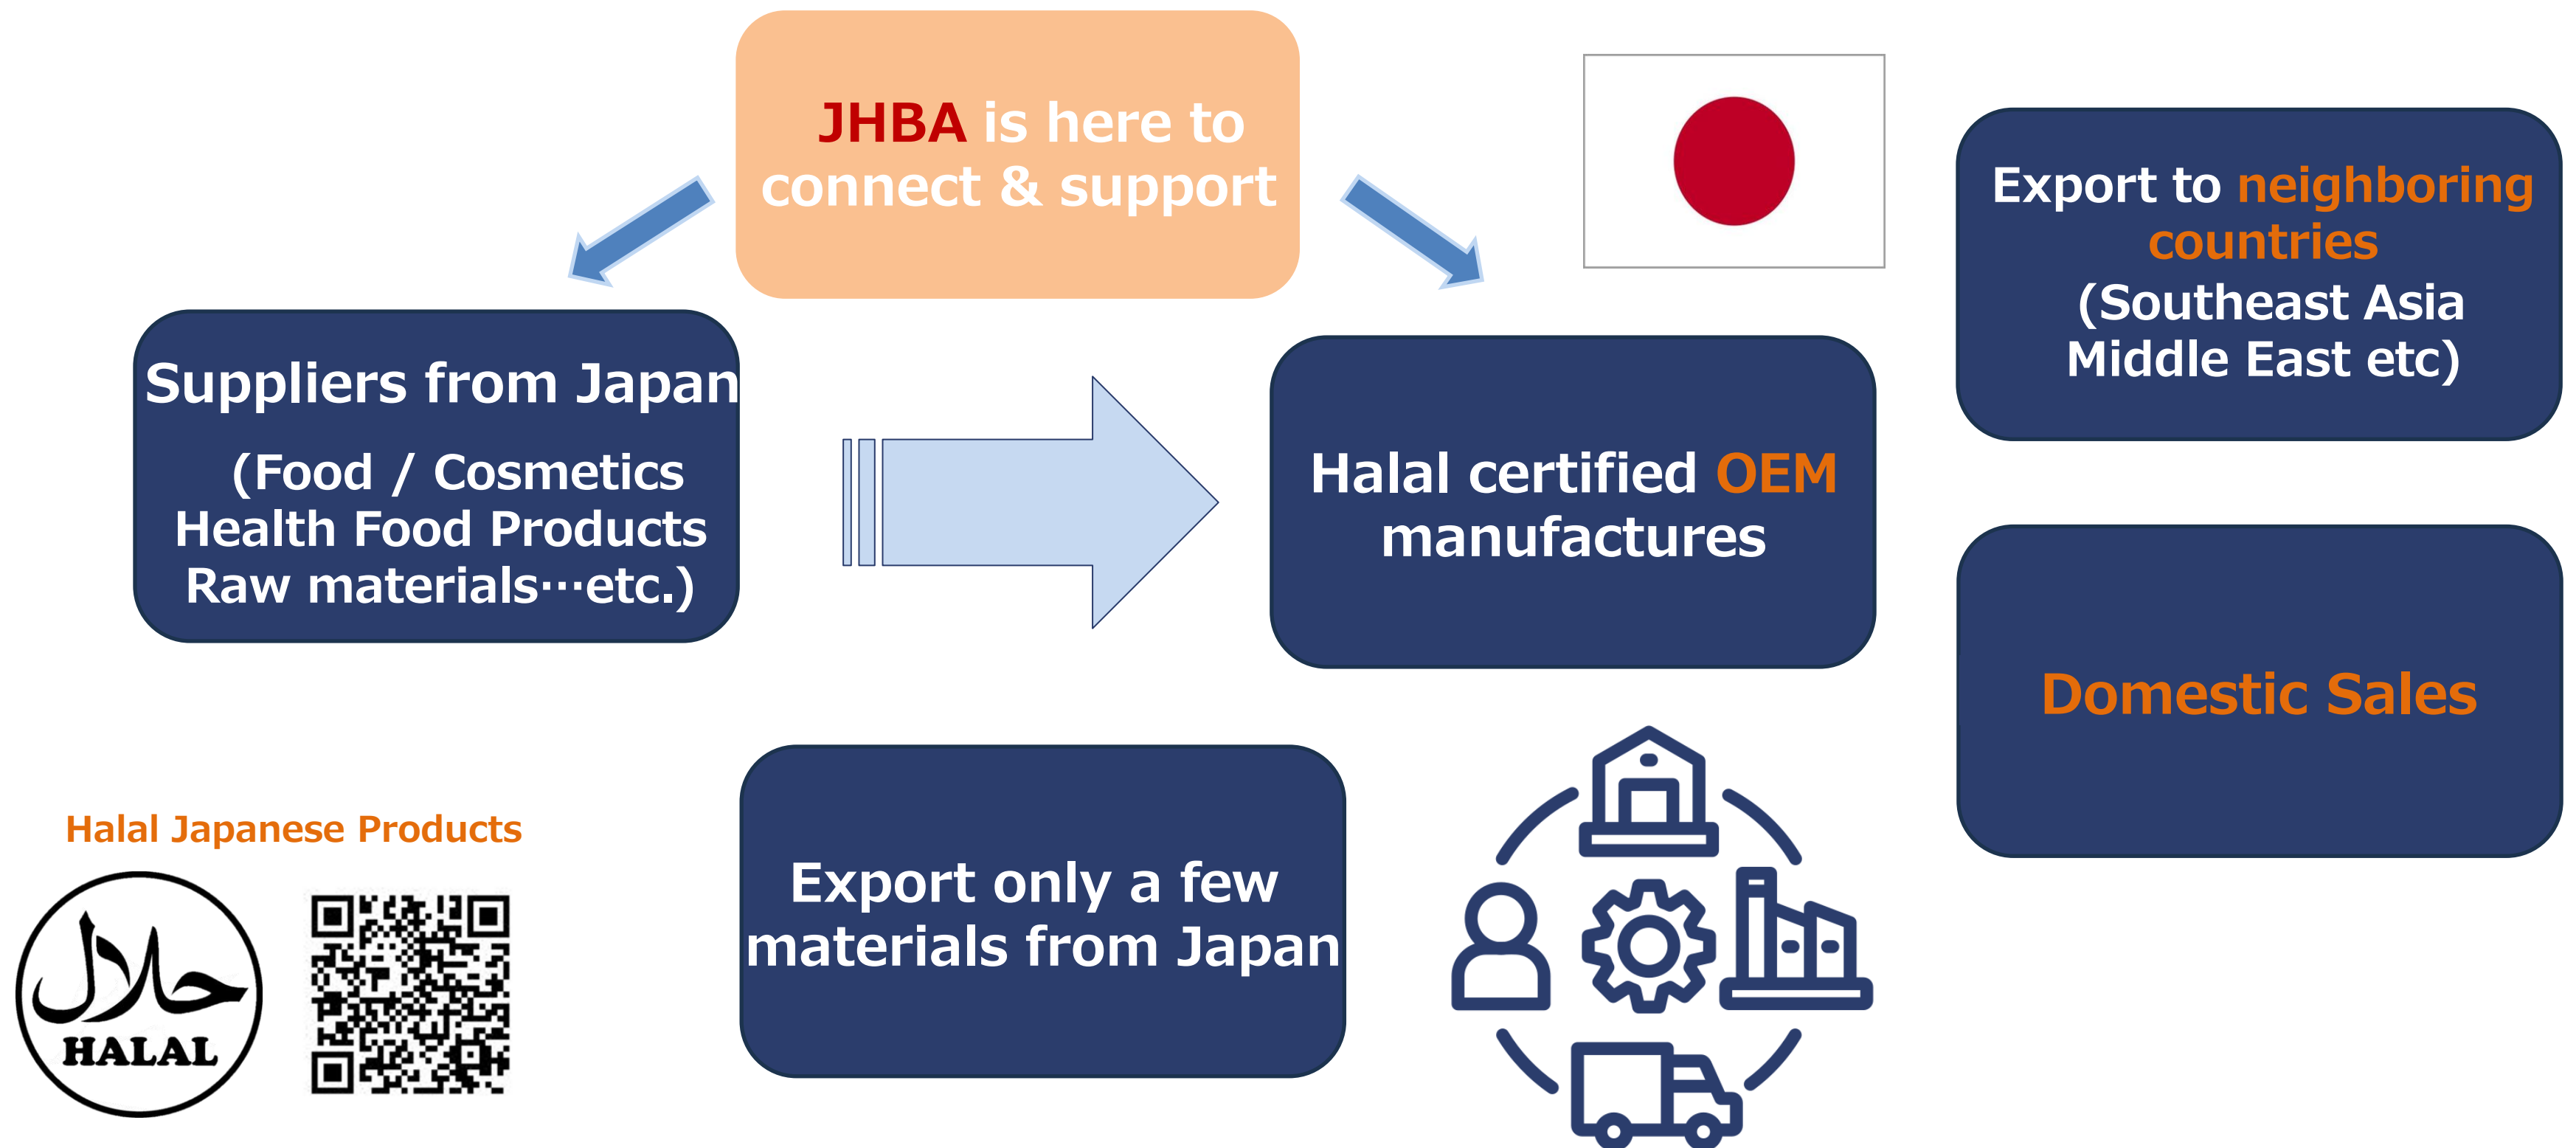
JHBA is here to connect & support

Export to neighboring countries (Southeast Asia Middle East etc)

Suppliers from Japan
(Food / Cosmetics Health Food Products Raw materials…etc.)

Halal certified OEM manufactures

Domestic Sales

Halal Japanese Products

حلال
HALAL

Export only a few materials from Japan